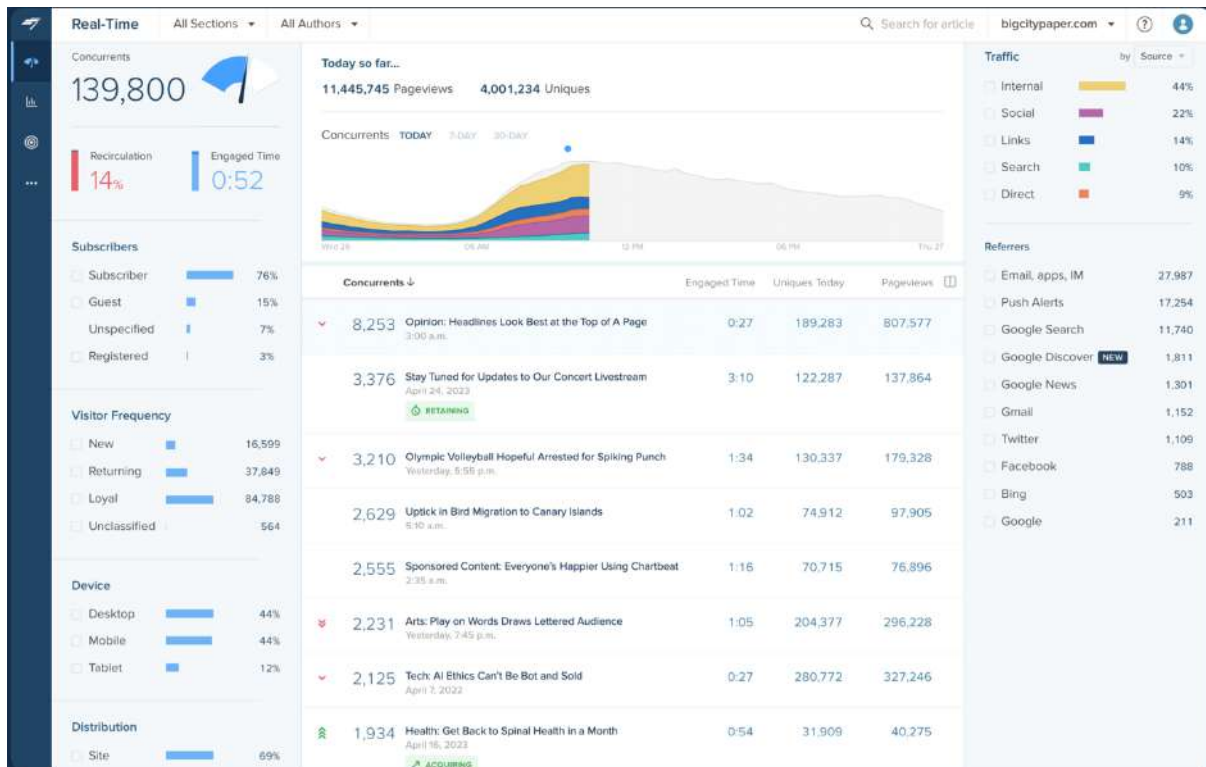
Real-Time All Sections ▾ All Authors ▾ Search for article bigcitypaper.com ▾ ?

Concurrents
139,800

Recirculation
14%

Engaged Time
0:52

Subscribers
Subscriber 76%
Guest 15%
Unspecified 7%
Registered 3%

Visitor Frequency
New 16,599
Returning 37,849
Loyal 84,788
Unclassified 564

Device
Desktop 44%
Mobile 44%
Tablet 12%

Distribution
Site 69%

Today so far...
11,445,745 Pageviews 4,001,234 Uniques

Concurrents TODAY 7-DAY 30-DAY

Wed 26 06 AM 12 PM 06 PM Thu 27

| Concurrents ↓ | | Engaged Time | Uniques Today | Pageviews |
|---|---|---|---|---|
| 8,253 | Opinion: Headlines Look Best at the Top of A Page 3:00 a.m. | 0:27 | 189,283 | 807,577 |
| 3,376 | Stay Tuned for Updates to Our Concert Livestream April 24, 2023 RETAINING | 3:10 | 122,287 | 137,864 |
| 3,210 | Olympic Volleyball Hopeful Arrested for Spiking Punch Yesterday, 5:55 p.m. | 1:34 | 130,337 | 179,328 |
| 2,629 | Uptick in Bird Migration to Canary Islands 5:10 a.m. | 1:02 | 74,912 | 97,905 |
| 2,555 | Sponsored Content: Everyone's Happier Using Chartbeat 2:35 a.m. | 1:16 | 70,715 | 76,896 |
| 2,231 | Arts: Play on Words Draws Lettered Audience Yesterday, 7:45 p.m. | 1:05 | 204,377 | 296,228 |
| 2,125 | Tech: AI Ethics Can't Be Bot and Sold April 7, 2022 | 0:27 | 280,772 | 327,246 |
| 1,934 | Health: Get Back to Spinal Health in a Month April 16, 2023 ACQUIRING | 0:54 | 31,909 | 40,275 |

Traffic by Source ▾
Internal 44%
Social 22%
Links 14%
Search 10%
Direct 9%

Referrers
Email, apps, IM 27,987
Push Alerts 17,254
Google Search 11,740
Google Discover NEW 1,811
Google News 1,301
Gmail 1,152
Twitter 1,109
Facebook 788
Bing 503
Google 211